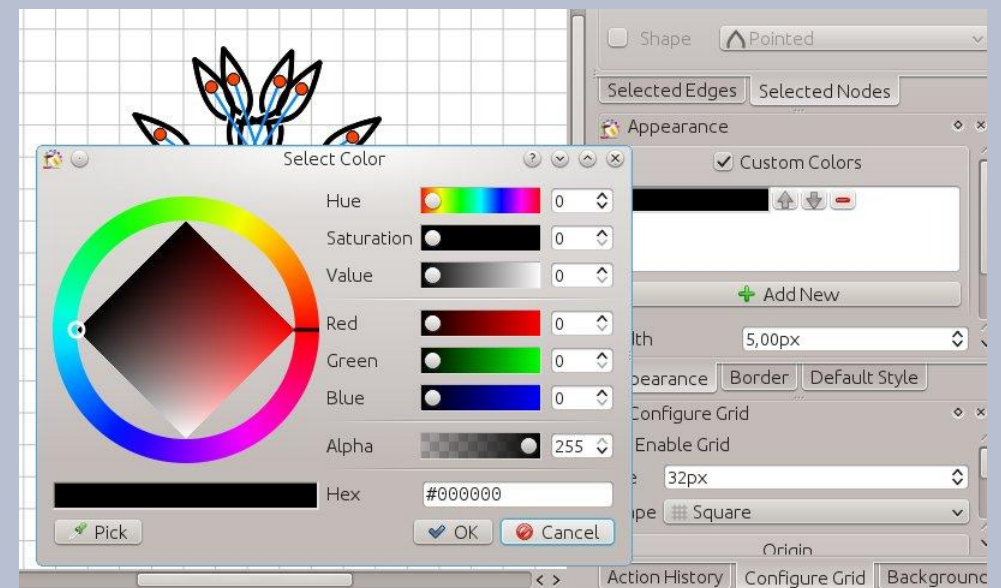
Shape Pointed

Selected Edges Selected Nodes

Appearance

Custom Colors

Add New

lth 5,00px

pearance Border Default Style

Configure Grid

Enable Grid

e 32px

pe Square

Origin

Action History Configure Grid Backgrounc

Select Color

Hue 0

Saturation 0

Value 0

Red 0

Green 0

Blue 0

Alpha 255

Hex #000000

Pick

OK Cancel